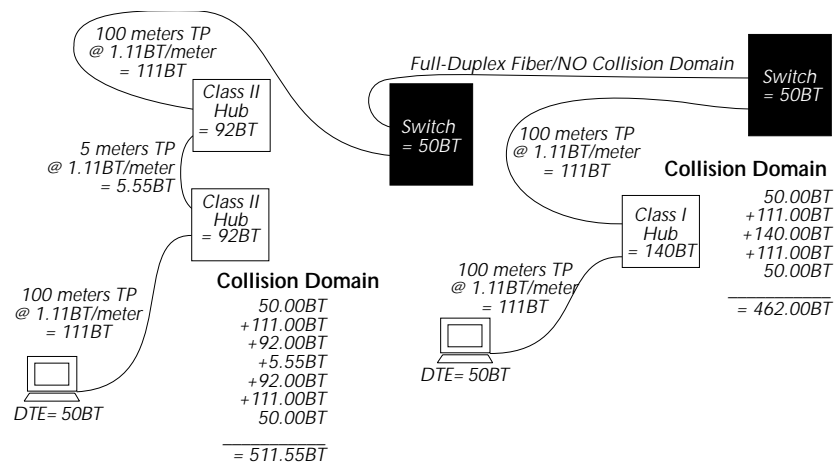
100 meters TP
@ 1.11BT/meter
= 111BT

Full-Duplex Fiber/NO Collision Domain

Switch
= 50BT

Class II
Hub
= 92BT

Switch
= 50BT

5 meters TP
@ 1.11BT/meter
= 5.55BT

100 meters TP
@ 1.11BT/meter
= 111BT

Collision Domain

50.00BT
+111.00BT
+140.00BT
+111.00BT
50.00BT

= 462.00BT

Class II
Hub
= 92BT

Class I
Hub
= 140BT

100 meters TP
@ 1.11BT/meter
= 111BT

Collision Domain

50.00BT
+111.00BT
+92.00BT
+5.55BT
+92.00BT
+111.00BT
50.00BT

= 511.55BT

100 meters TP
@ 1.11BT/meter
= 111BT

DTE= 50BT

DTE= 50BT